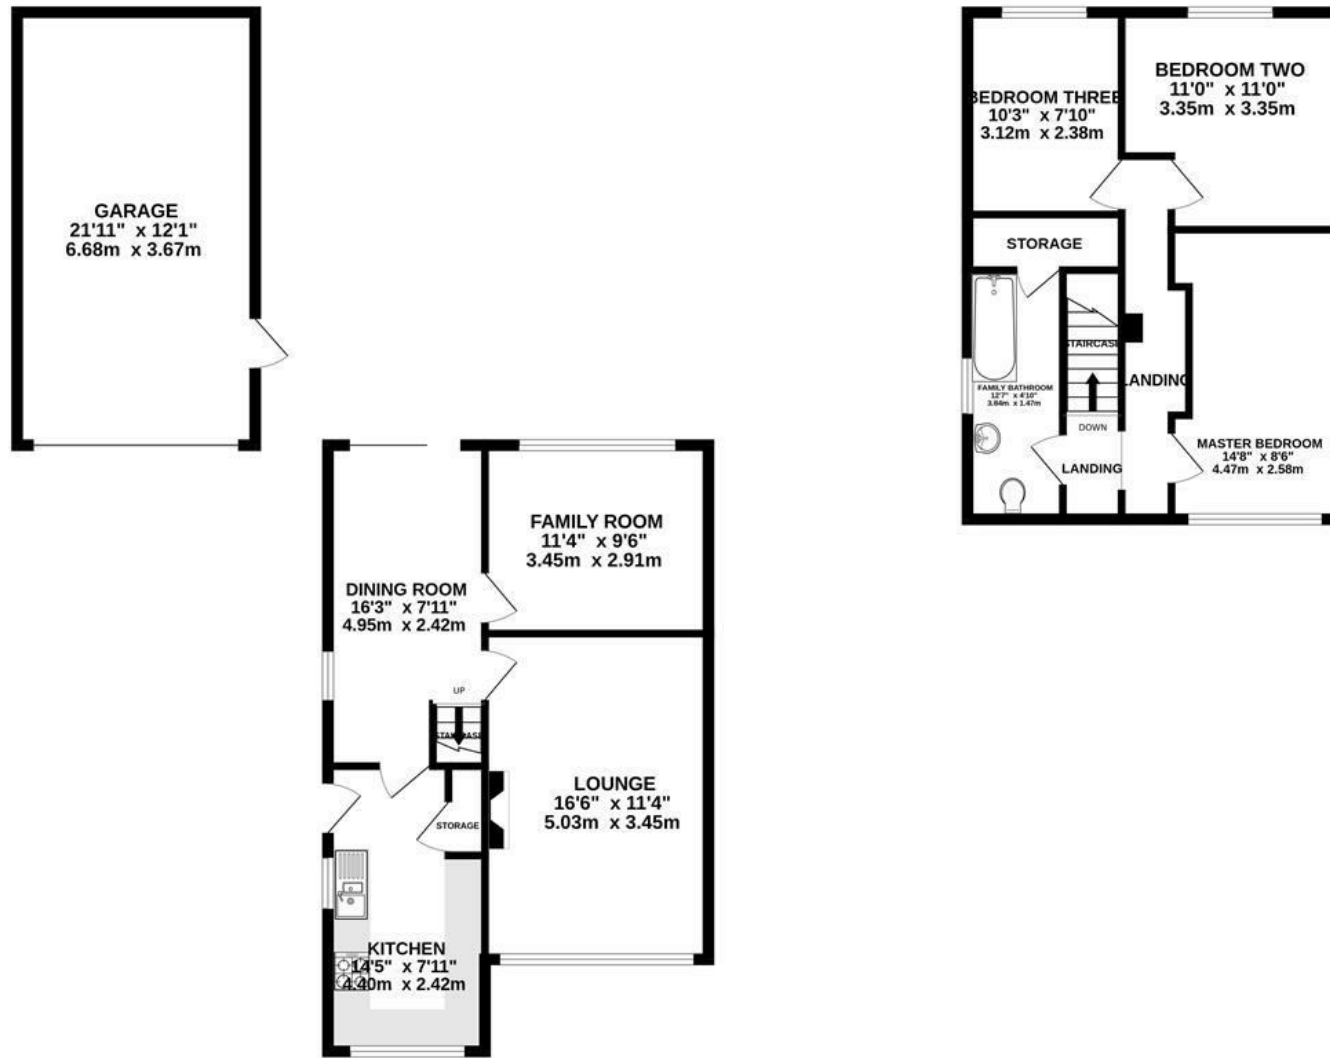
GARAGE
21'11" x 12'1"
6.68m x 3.67m

FAMILY ROOM
11'4" x 9'6"
3.45m x 2.91m

DINING ROOM
16'3" x 7'11"
4.95m x 2.42m

UP

STAIRCASE

LOUNGE
16'6" x 11'4"
5.03m x 3.45m

STORAGE

KITCHEN
14'5" x 7'11"
4.40m x 2.42m

BEDROOM THREE
10'3" x 7'10"
3.12m x 2.38m

BEDROOM TWO
11'0" x 11'0"
3.35m x 3.35m

STORAGE

STAIRCASE

LANDING

FAMILY BATHROOM
12'7" x 4'10"
3.84m x 1.47m

DOWN

LANDING

MASTER BEDROOM
14'8" x 8'6"
4.47m x 2.58m